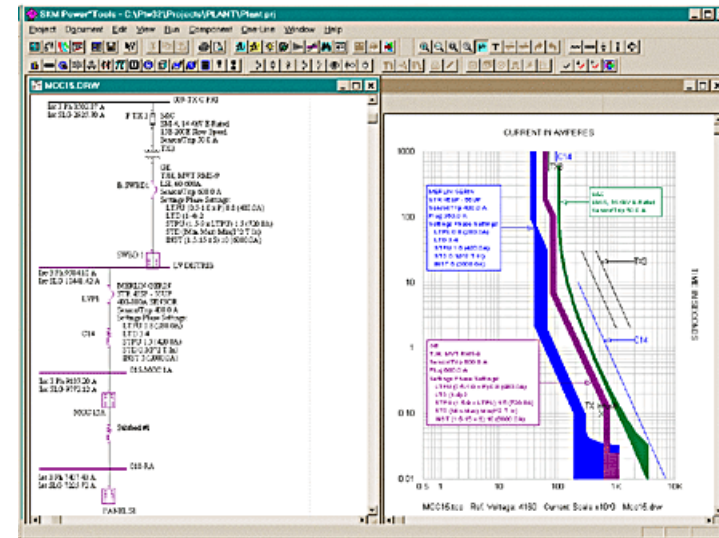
SKM PowerTools - C:\Ptw32\Projects\PLANT\Plant.pri

Project Document Edit View Run Component One-Line Window Help

MCC15.DRW

009-TX C PRI

Isc 3 Ph 3002.37 A
Isc SLG 2925.70 A

F TX 3

S&C
SM-4, 14.4kV E Rated
17E-200E Slow Speed
Sensor/Trip 30.0 A

TX3

GE
TH, MVT RMS-9
LSI, 60-600A
Sensor/Trip 600.0 A
Settings Phase Settings
LTPU (0.5-1.0 x P) 0.8 (480.0A)
LTD (1-4) 2
STPU (1.5-9 x LTPU) 1.5 (720.0A)
STD (Min,Max,Max I²T) 0.1 (I²T In)
INST (1.5-15 x S) 10 (6000.0A)

B SWBD1

SWBD1

LV DISTRIB

Isc 3 Ph 9300.412 A
Isc SLG 10448.42 A

LVP1

MERLIN GERIN
STR 45SE - 35UP
400-800A, SE/SICR
Sensor/Trip 400.0 A
Settings Phase Settings
LTPU 1.0 (200.0A)
LTD 1-4
STPU 1.5 (420.0A)
STD 0.1 (I²T In)
INST 2 (800.0A)

C14

015 MCC 1A

Isc 3 Ph 9197.20 A
Isc SLG 9192.53 A

MCC 15A

Stubbed #1

010 RA

Isc 3 Ph 7457.40 A
Isc SLG 7123.57 A

PANEL S1

CURRENT IN AMPERES

1000
100
10
1
0.10
0.01

0.5 1 10 100 1K 10K

TIME IN SECONDS

C14

S&C
SM-4, 14.4kV E Rated
Sensor/Trip 30.0 A

TX3

C14

TX

MCC15.tcc Ref. Voltage: 480 Current Scale x10^0 Mcc15.drw